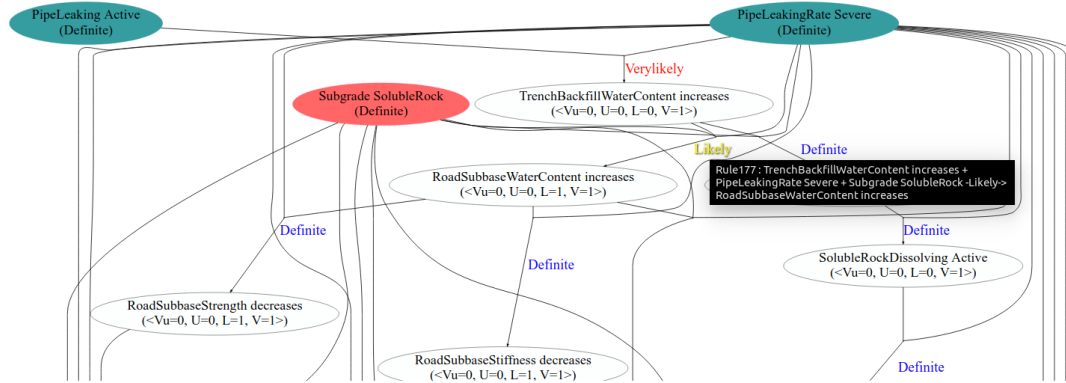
PipeLeaking Active
(Definite)

PipeLeakingRate Severe
(Definite)

Verylikely

Subgrade SolubleRock
(Definite)

TrenchBackfillWaterContent increases
(<Vu=0, U=0, L=0, V=1>)

Definite

Likely

RoadSubbaseWaterContent increases
(<Vu=0, U=0, L=1, V=1>)

Rule177 : TrenchBackfillWaterContent increases + PipeLeakingRate Severe + Subgrade SolubleRock -Likely-> RoadSubbaseWaterContent increases

Definite

Definite

SolubleRockDissolving Active
(<Vu=0, U=0, L=0, V=1>)

Definite

RoadSubbaseStrength decreases
(<Vu=0, U=0, L=1, V=1>)

RoadSubbaseStiffness decreases
(<Vu=0, U=0, L=1, V=1>)

Definite